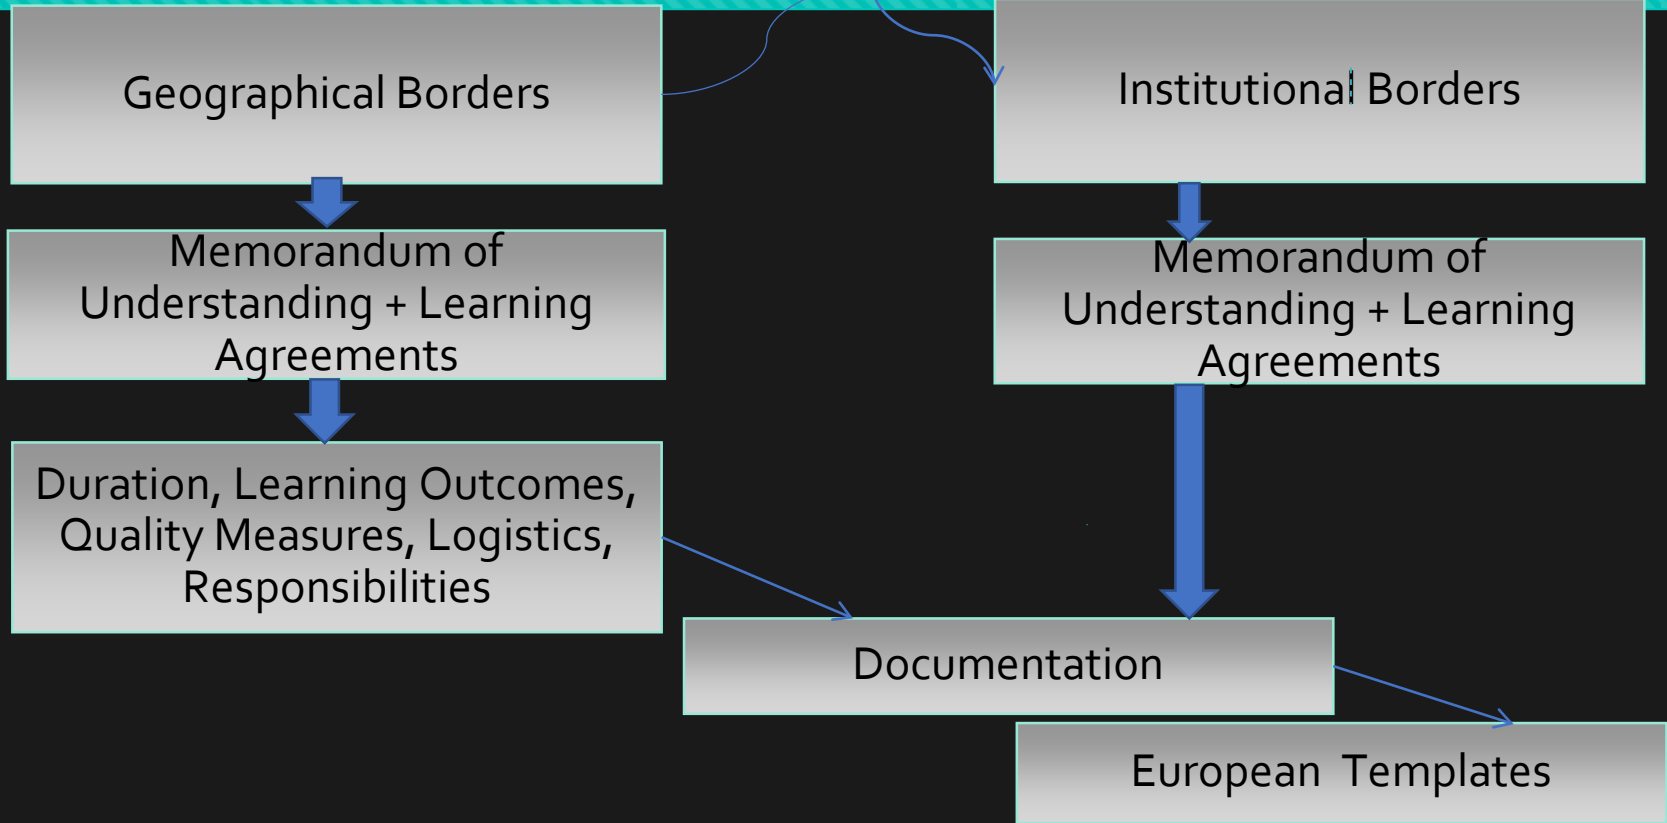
Geographical Borders

Institutional Borders

Memorandum of Understanding + Learning Agreements

Memorandum of Understanding + Learning Agreements

Duration, Learning Outcomes, Quality Measures, Logistics, Responsibilities

Documentation

European Templates